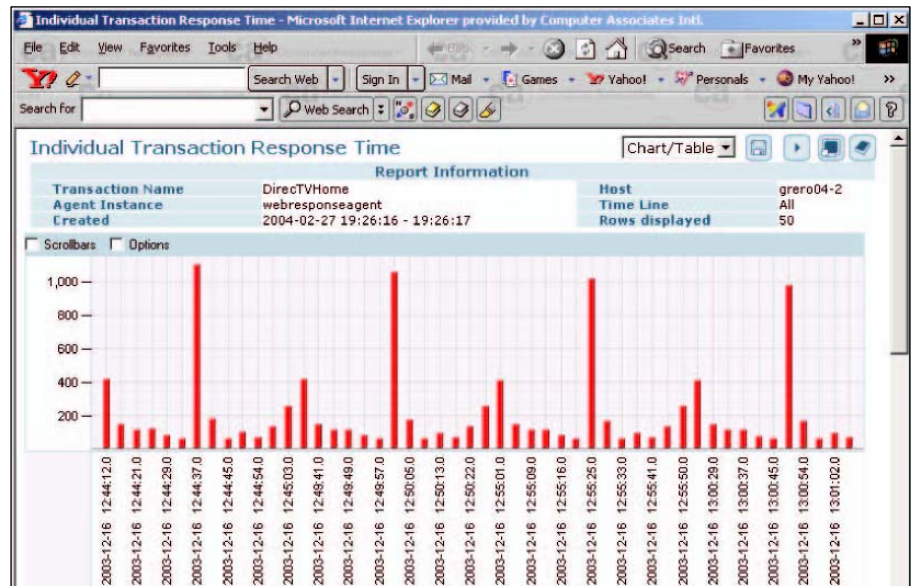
Individual Transaction Response Time - Microsoft Internet Explorer provided by Computer Associates Intl.

File Edit View Favorites Tools Help

Back Search Favorites

Search Web Sign In Mail Games Yahoo! Personals My Yahoo!

Search for Web Search

Individual Transaction Response Time

Chart/Table

Report Information

| Transaction Name | DirecTVHome | Host | grero04-2 |
|---|---|---|---|
| Agent Instance | webresponseagent | Time Line | All |
| Created | 2004-02-27 19:26:16 - 19:26:17 | Rows displayed | 50 |

Scrollbars Options

1,000
800
600
400
200

2003-12-16 12:44:12.0
2003-12-16 12:44:21.0
2003-12-16 12:44:29.0
2003-12-16 12:44:37.0
2003-12-16 12:44:45.0
2003-12-16 12:44:54.0
2003-12-16 12:45:03.0
2003-12-16 12:49:41.0
2003-12-16 12:49:49.0
2003-12-16 12:49:57.0
2003-12-16 12:50:05.0
2003-12-16 12:50:13.0
2003-12-16 12:50:22.0
2003-12-16 12:55:01.0
2003-12-16 12:55:09.0
2003-12-16 12:55:16.0
2003-12-16 12:55:25.0
2003-12-16 12:55:33.0
2003-12-16 12:55:41.0
2003-12-16 12:55:50.0
2003-12-16 13:00:29.0
2003-12-16 13:00:37.0
2003-12-16 13:00:45.0
2003-12-16 13:00:54.0
2003-12-16 13:01:02.0